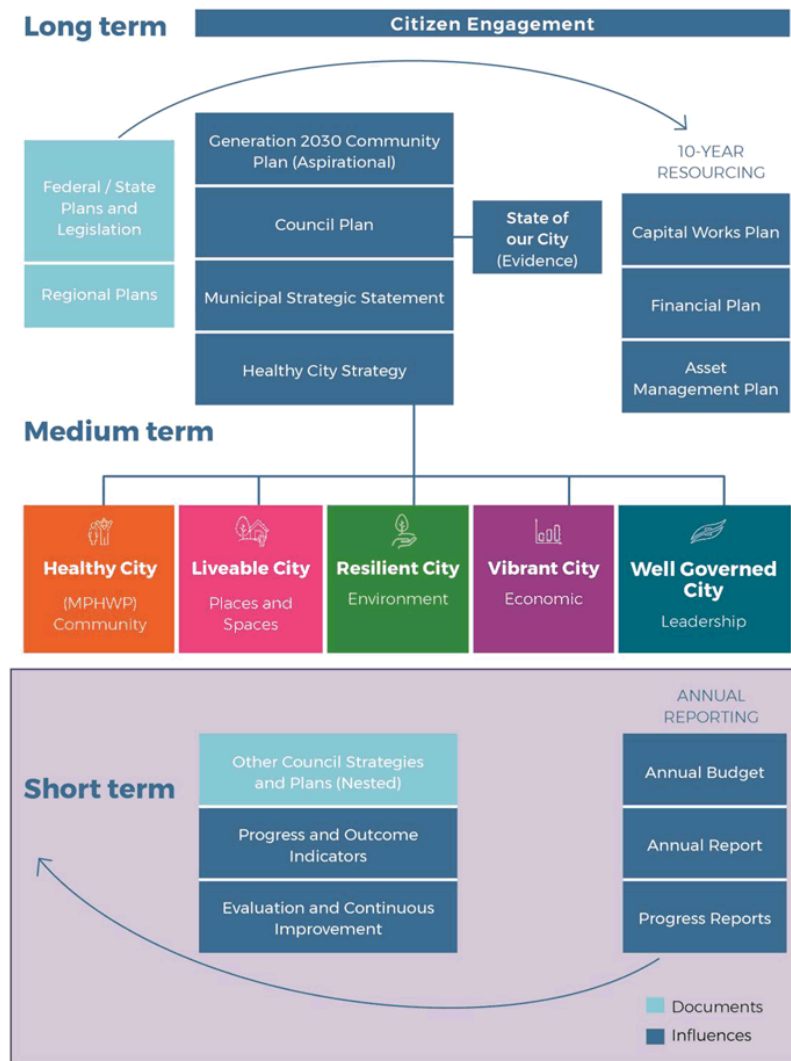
Long term

Citizen Engagement

Federal / State Plans and Legislation

Regional Plans

Generation 2030 Community Plan (Aspirational)

Council Plan

Municipal Strategic Statement

Healthy City Strategy

State of our City (Evidence)

10-YEAR RESOURCING

Capital Works Plan

Financial Plan

Asset Management Plan

Medium term

Healthy City
(MPHWP) Community

Liveable City
Places and Spaces

Resilient City
Environment

Vibrant City
Economic

Well Governed City
Leadership

Short term

Other Council Strategies and Plans (Nested)

Progress and Outcome Indicators

Evaluation and Continuous Improvement

ANNUAL REPORTING

Annual Budget

Annual Report

Progress Reports

Documents

Influences